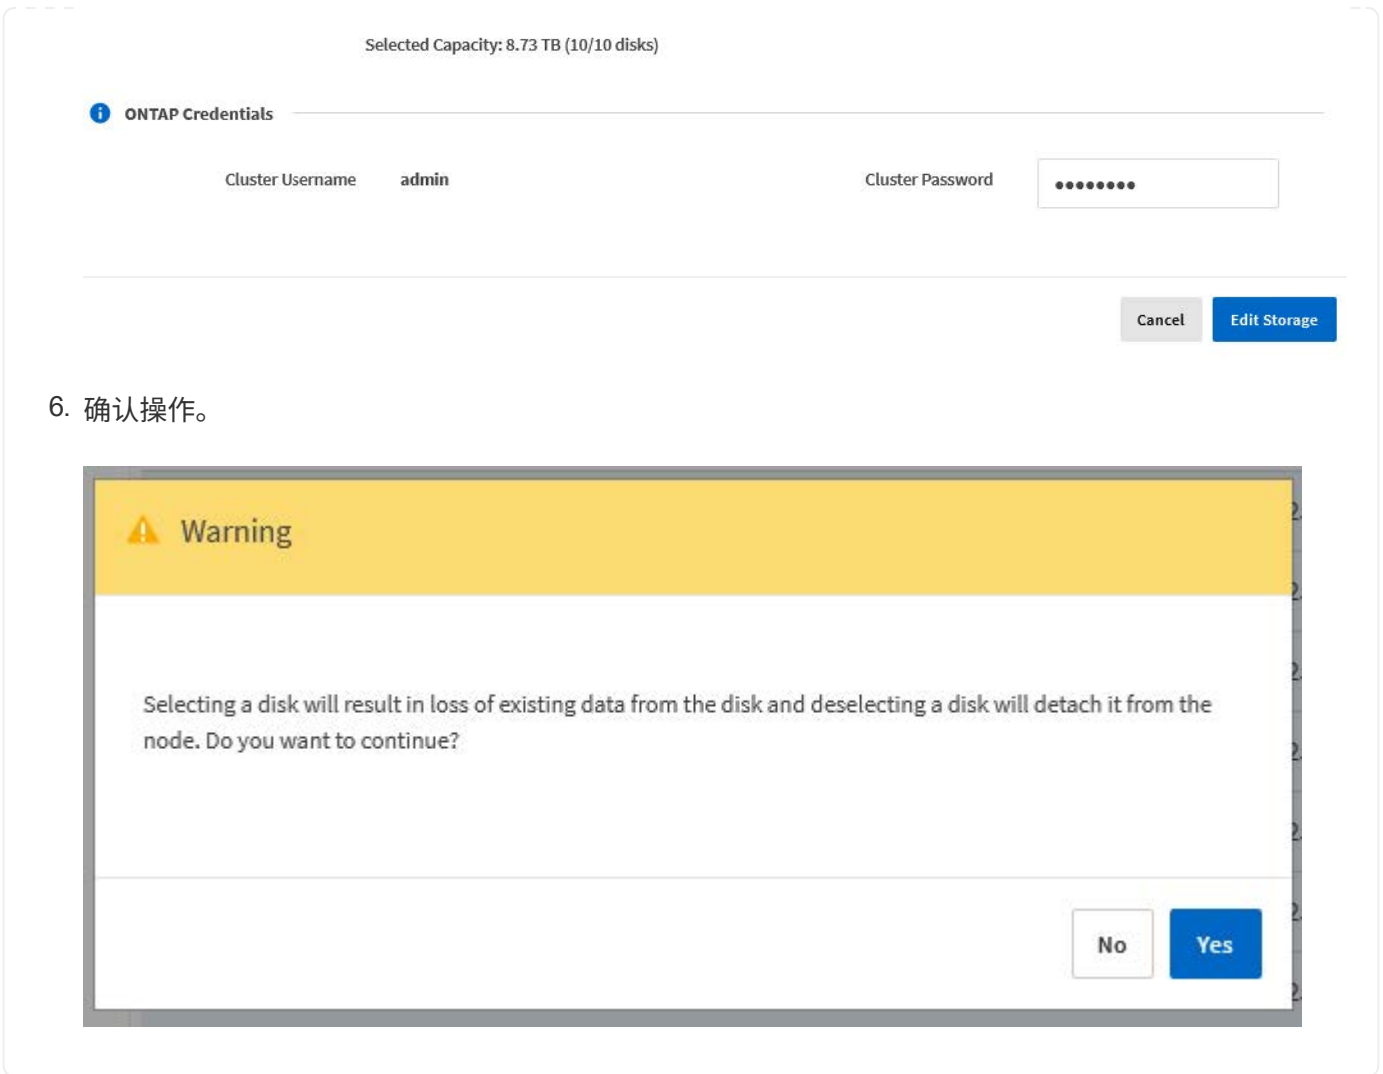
Selected Capacity: 8.73 TB (10/10 disks)

ONTAP Credentials

Cluster Username admin

Cluster Password ••••••••

Cancel Edit Storage

6. 确认操作。

Warning

Selecting a disk will result in loss of existing data from the disk and deselecting a disk will detach it from the node. Do you want to continue?

No Yes